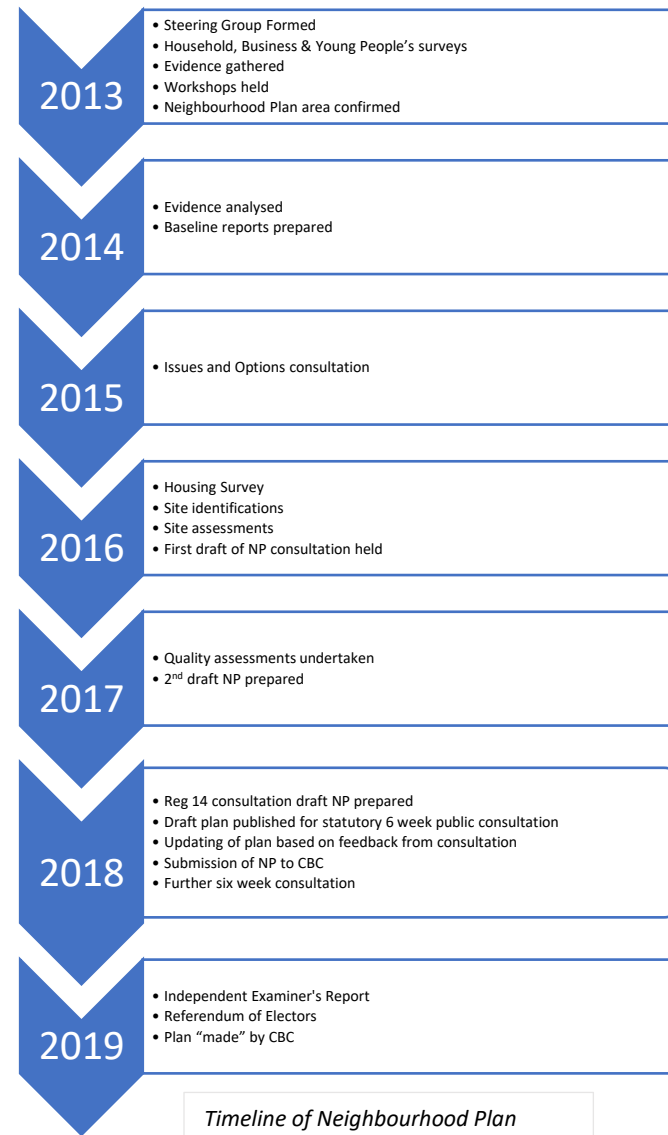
2013

- Steering Group Formed
- Household, Business & Young People's surveys
- Evidence gathered
- Workshops held
- Neighbourhood Plan area confirmed

2014

- Evidence analysed
- Baseline reports prepared

2015

- Issues and Options consultation

2016

- Housing Survey
- Site identifications
- Site assessments
- First draft of NP consultation held

2017

- Quality assessments undertaken
- 2$^{nd}$ draft NP prepared

2018

- Reg 14 consultation draft NP prepared
- Draft plan published for statutory 6 week public consultation
- Updating of plan based on feedback from consultation
- Submission of NP to CBC
- Further six week consultation

2019

- Independent Examiner's Report
- Referendum of Electors
- Plan "made" by CBC

Timeline of Neighbourhood Plan